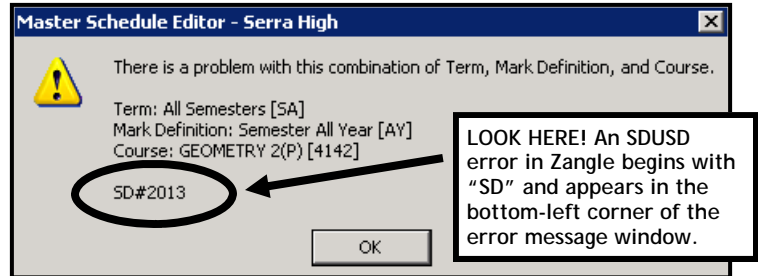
Master Schedule Editor - Serra High

X

There is a problem with this combination of Term, Mark Definition, and Course.

Term: All Semesters [SA]
Mark Definition: Semester All Year [AY]
Course: GEOMETRY 2(P) [4142]

SD#2013

OK

LOOK HERE! An SDUSD error in Zangle begins with "SD" and appears in the bottom-left corner of the error message window.